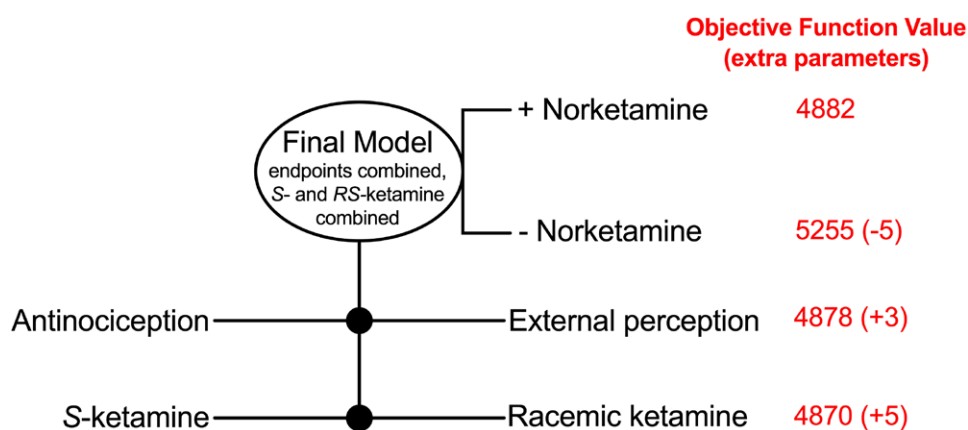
Objective Function Value
(extra parameters)

Final Model
endpoints combined,
*S*- and *RS*-ketamine
combined

+ Norketamine 4882

- Norketamine 5255 (-5)

Antinociception External perception 4878 (+3)

*S*-ketamine Racemic ketamine 4870 (+5)